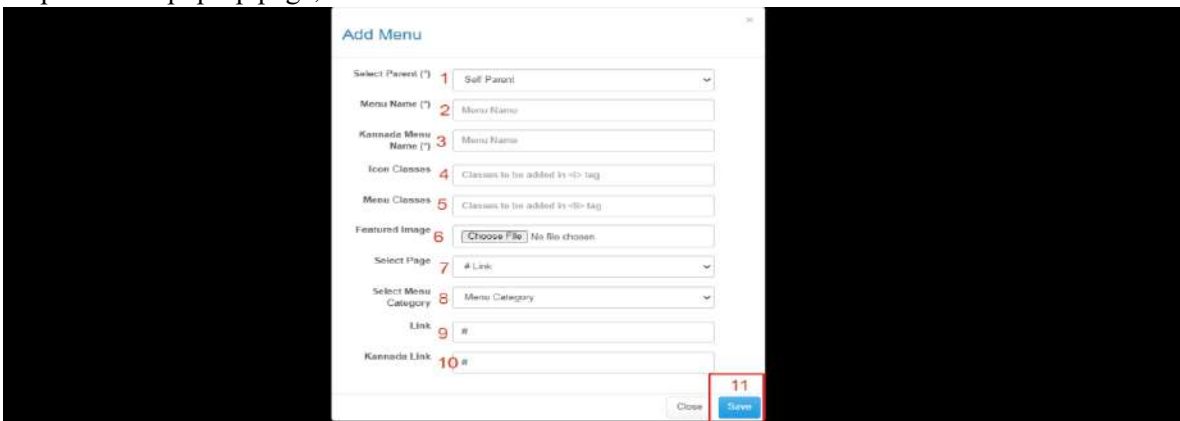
Add Menu

×

Select Parent (*) 1 Self Parent

Menu Name (*) 2 Menu Name

Kannada Menu Name (*) 3 Menu Name

Icon Classes 4 Classes to be added in <i> tag

Menu Classes 5 Classes to be added in <li> tag

Featured Image 6 Choose File No file chosen

Select Page 7 # Link

Select Menu Category 8 Menu Category

Link 9 #

Kannada Link 10 #

11

Close Save